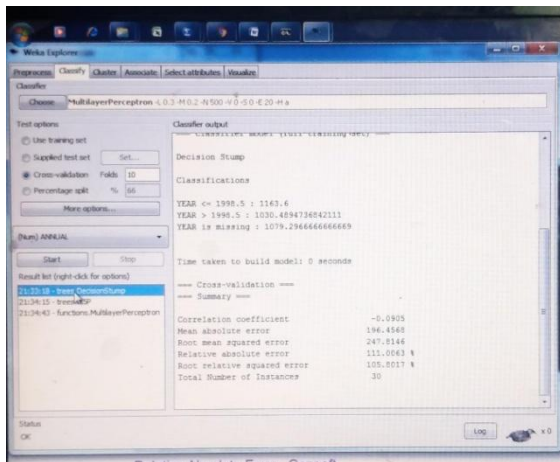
Weka Explorer

Preprocess | Classify | Cluster | Associate | Select attributes | Visualize

Classifier

Choose MultilayerPerceptron -L 0.3 -M 0.2 -N 500 -V 0 -S 0 -E 20 -H a

Test options

Use training set

Supplied test set Set...

Cross-validation Folds 10

Percentage split % 66

More options...

(Num) ANNUAL

Start Stop

Result list (right-click for options)

21:22:18 - trees.DecisionStump

21:34:15 - trees.REPTree

21:34:43 - functions.MultilayerPerceptron

Classifier output

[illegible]

Decision Stump

Classifications

YEAR <= 1998.5 : 1163.6
YEAR > 1998.5 : 1030.4894736842111
YEAR is missing : 1079.2966666666669

Time taken to build model: 0 seconds

=== Cross-validation ===
=== Summary ===

| | |
|---|---|
| Correlation coefficient | -0.0905 |
| Mean absolute error | 196.4568 |
| Root mean squared error | 247.8146 |
| Relative absolute error | 111.0063 % |
| Root relative squared error | 105.8017 % |
| Total Number of Instances | 30 |

Status

OK

Log

x 0